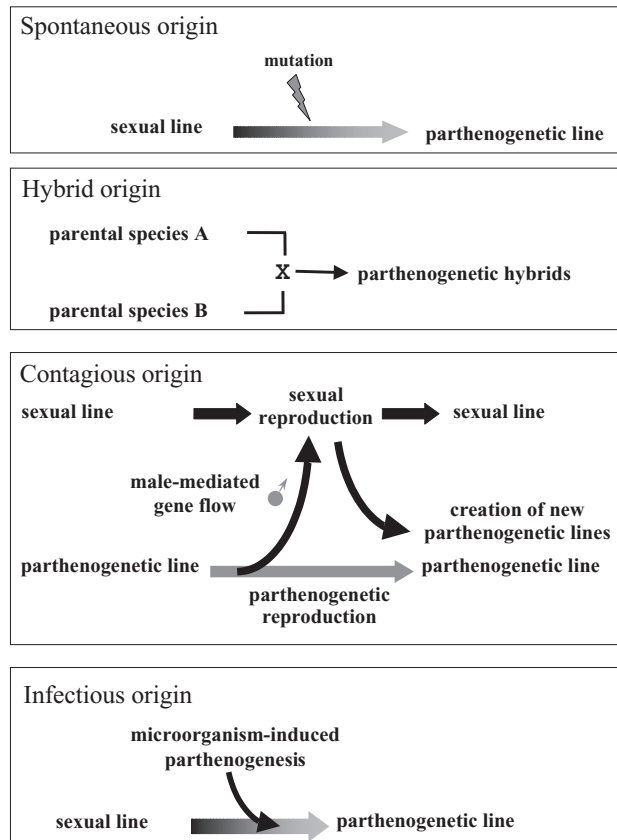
Spontaneous origin

mutation

sexual line

parthenogenetic line

Hybrid origin

parental species A

parental species B

X

parthenogenetic hybrids

Contagious origin

sexual line

sexual reproduction

sexual line

male-mediated gene flow

♂

creation of new parthenogenetic lines

parthenogenetic line

parthenogenetic line

parthenogenetic reproduction

Infectious origin

microorganism-induced parthenogenesis

sexual line

parthenogenetic line